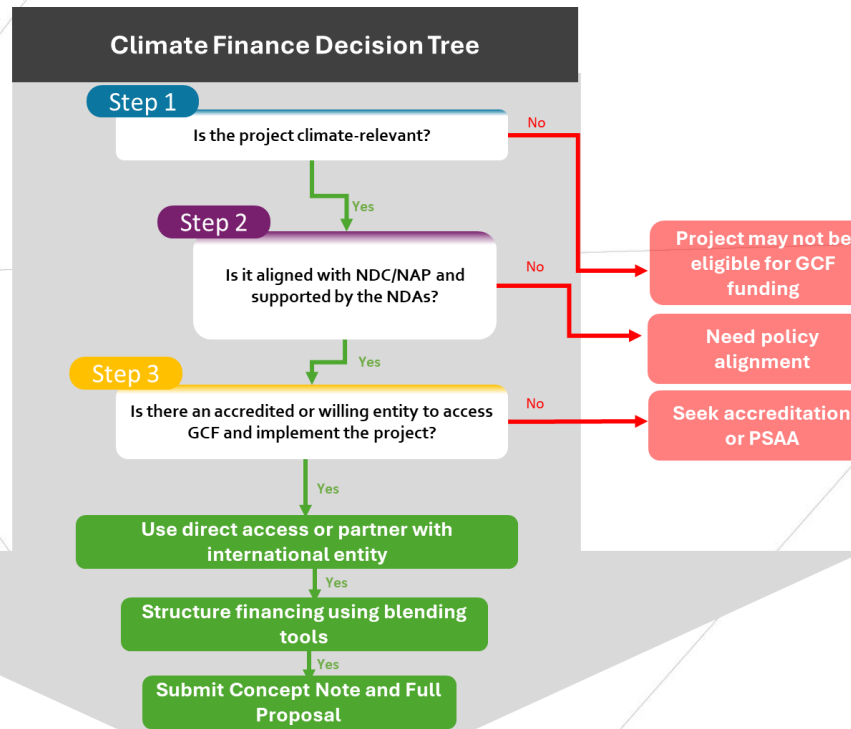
Climate Finance Decision Tree

Step 1

Is the project climate-relevant?

No

Project may not be eligible for GCF funding

Yes

Step 2

Is it aligned with NDC/NAP and supported by the NDAs?

No

Need policy alignment

Yes

Step 3

Is there an accredited or willing entity to access GCF and implement the project?

No

Seek accreditation or PSAA

Yes

Use direct access or partner with international entity

Yes

Structure financing using blending tools

Yes

Submit Concept Note and Full Proposal